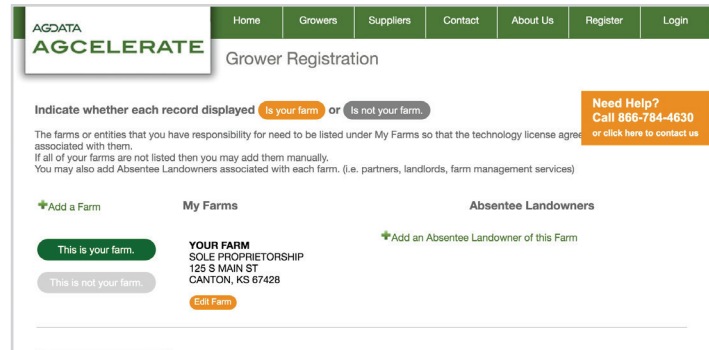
AGDATA
AGCELERATE

Home | Growers | Suppliers | Contact | About Us | Register | Login

Grower Registration

Indicate whether each record displayed Is your farm or Is not your farm.

Need Help?
Call 866-784-4630
or click here to contact us

The farms or entities that you have responsibility for need to be listed under My Farms so that the technology license agre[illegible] associated with them.
If all of your farms are not listed then you may add them manually.
You may also add Absentee Landowners associated with each farm. (i.e. partners, landlords, farm management services)

Add a Farm

My Farms

Absentee Landowners

This is your farm.

This is not your farm.

YOUR FARM
SOLE PROPRIETORSHIP
125 S MAIN ST
CANTON, KS 67428

Edit Farm

Add an Absentee Landowner of this Farm